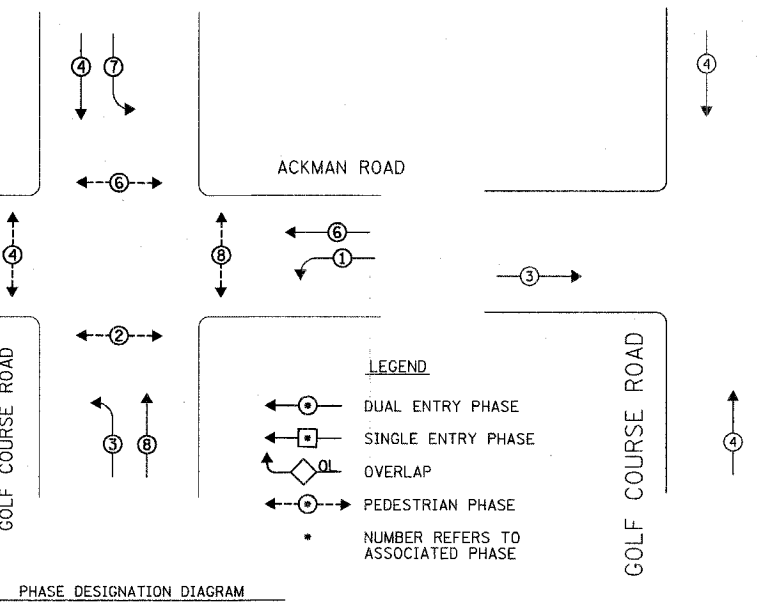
4 7

4

ACKMAN ROAD

6

4

8

6

1

3

2

GOLF COURSE ROAD

LEGEND

GOLF COURSE ROAD

3 8

DUAL ENTRY PHASE

SINGLE ENTRY PHASE

OL OVERLAP

PEDESTRIAN PHASE

4

* NUMBER REFERS TO ASSOCIATED PHASE

PHASE DESIGNATION DIAGRAM